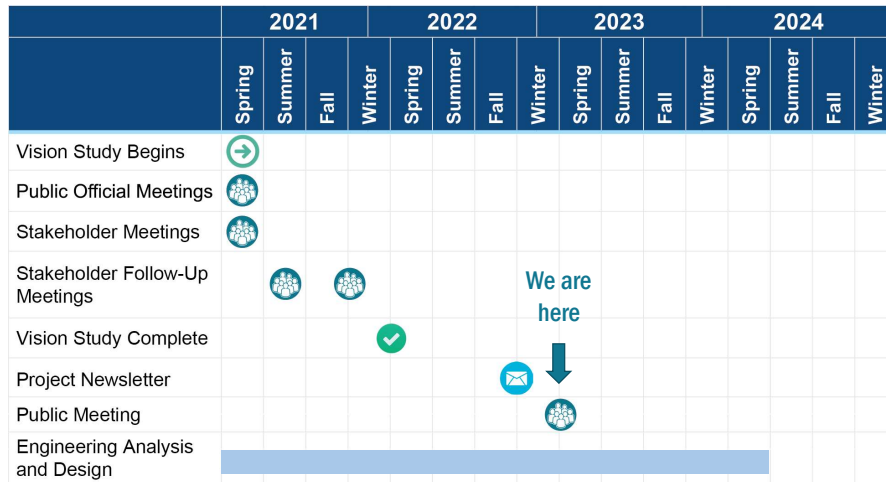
| | 2021 | | | | 2022 | | | | 2023 | | | | 2024 | | | |
|---|---|---|---|---|---|---|---|---|---|---|---|---|---|---|---|---|
| | Spring | Summer | Fall | Winter | Spring | Summer | Fall | Winter | Spring | Summer | Fall | Winter | Spring | Summer | Fall | Winter |
| Vision Study Begins | | | | | | | | | | | | | | | | |
| Public Official Meetings | | | | | | | | | | | | | | | | |
| Stakeholder Meetings | | | | | | | | | | | | | | | | |
| Stakeholder Follow-Up Meetings | | | | | | | | | | | | | | | | |
| Vision Study Complete | | | | | | | | | | | | | | | | |
| Project Newsletter | | | | | | | | | | | | | | | | |
| Public Meeting | | | | | | | | | | | | | | | | |
| Engineering Analysis and Design | | | | | | | | | | | | | | | | |

We are here